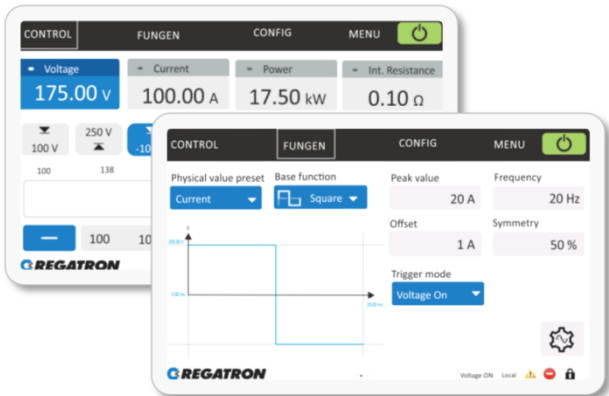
CONTROL
FUNGEN
CONFIG
MENU

= Voltage
175.00 V
= Current
100.00 A
= Power
17.50 kW
= Int. Resistance
0.10 Ω

100 V
250 V
-10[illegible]
100
138

100
10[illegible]
REGATRON

CONTROL
FUNGEN
CONFIG
MENU

Physical value preset
Current
Base function
Square
Peak value
20 A
Frequency
20 Hz
Offset
1 A
Symmetry
50 %
Trigger mode
Voltage On

20.00 A
0.00 A
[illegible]

REGATRON
Voltage ON
Local